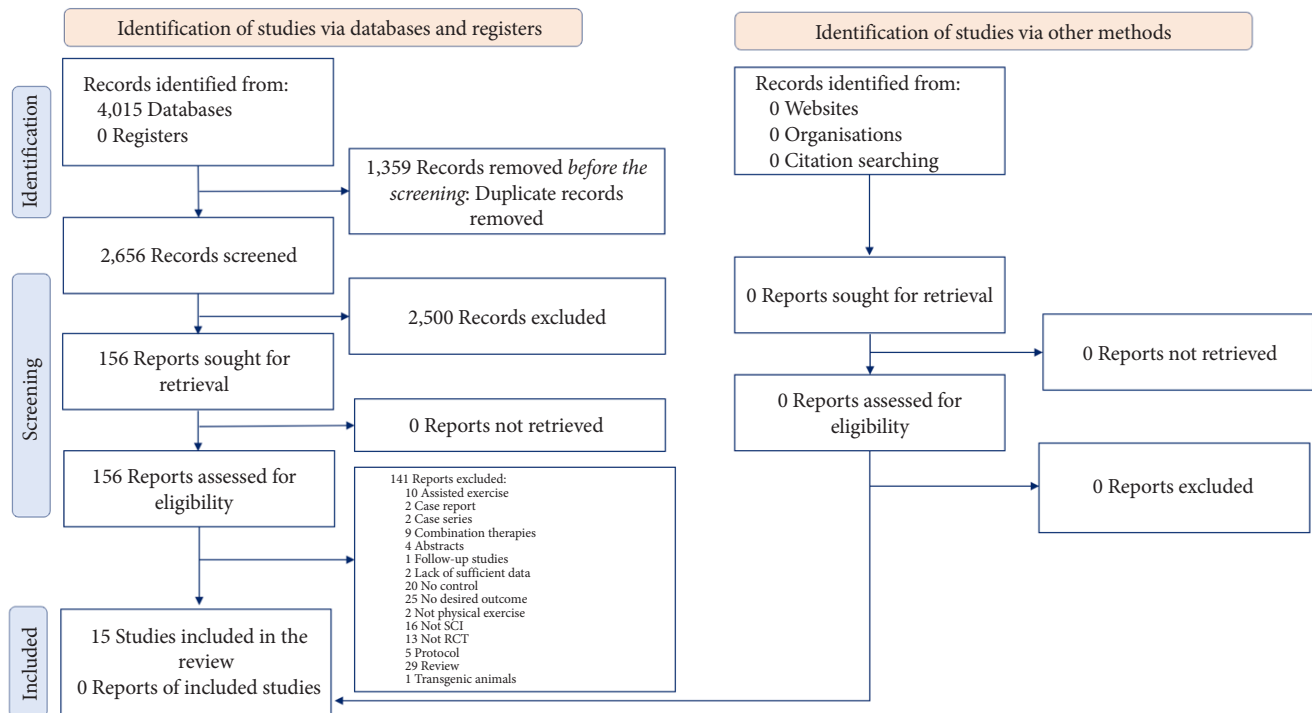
Identification of studies via databases and registers

Identification of studies via other methods

Identification

Records identified from:
4,015 Databases
0 Registers

1,359 Records removed *before the screening*: Duplicate records removed

Records identified from:
0 Websites
0 Organisations
0 Citation searching

Screening

2,656 Records screened

2,500 Records excluded

156 Reports sought for retrieval

0 Reports not retrieved

156 Reports assessed for eligibility

141 Reports excluded:
10 Assisted exercise
2 Case report
2 Case series
9 Combination therapies
4 Abstracts
1 Follow-up studies
2 Lack of sufficient data
20 No control
25 No desired outcome
2 Not physical exercise
16 Not SCI
13 Not RCT
5 Protocol
29 Review
1 Transgenic animals

0 Reports sought for retrieval

0 Reports not retrieved

0 Reports assessed for eligibility

0 Reports excluded

Included

15 Studies included in the review
0 Reports of included studies